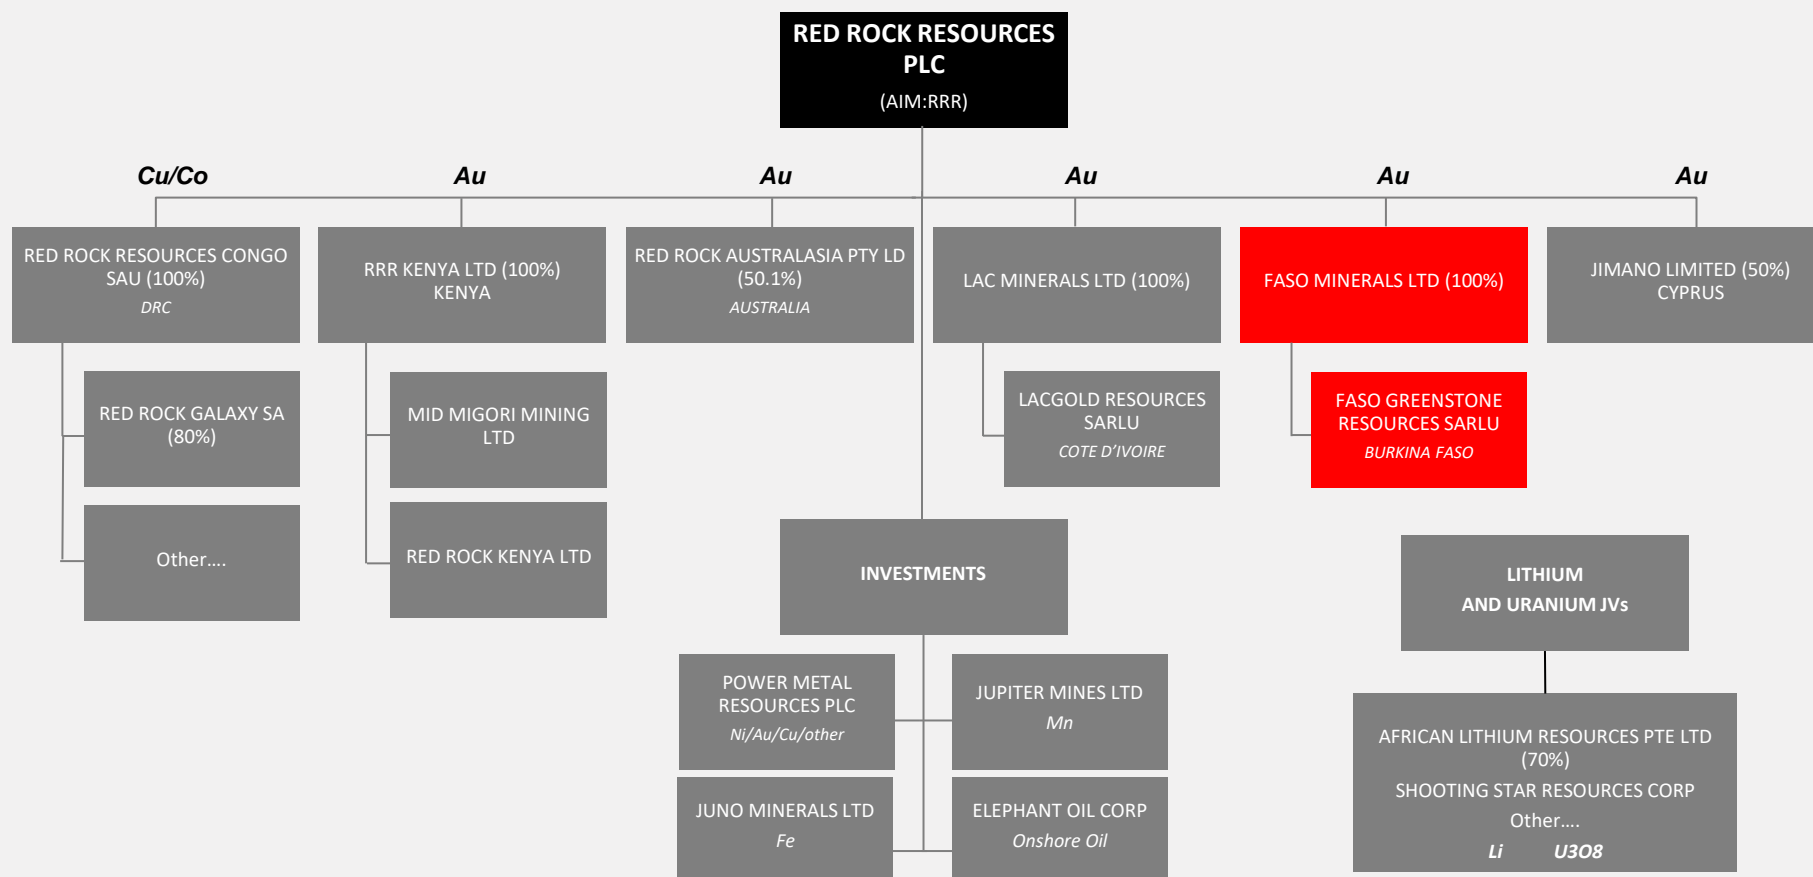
RED ROCK RESOURCES PLC

(AIM:RRR)

Cu/Co

Au

Au

Au

Au

Au

RED ROCK RESOURCES CONGO SAU (100%)
DRC

RRR KENYA LTD (100%)
KENYA

RED ROCK AUSTRALASIA PTY LD (50.1%)
AUSTRALIA

LAC MINERALS LTD (100%)

FASO MINERALS LTD (100%)

JIMANO LIMITED (50%)
CYPRUS

RED ROCK GALAXY SA (80%)

MID MIGORI MINING LTD

LACGOLD RESOURCES SARLU
COTE D'IVOIRE

FASO GREENSTONE RESOURCES SARLU
BURKINA FASO

Other....

RED ROCK KENYA LTD

INVESTMENTS

LITHIUM
AND URANIUM JVs

POWER METAL RESOURCES PLC
Ni/Au/Cu/other

JUPITER MINES LTD
Mn

AFRICAN LITHIUM RESOURCES PTE LTD (70%)
SHOOTING STAR RESOURCES CORP
Other....
Li U3O8

JUNO MINERALS LTD
Fe

ELEPHANT OIL CORP
Onshore Oil